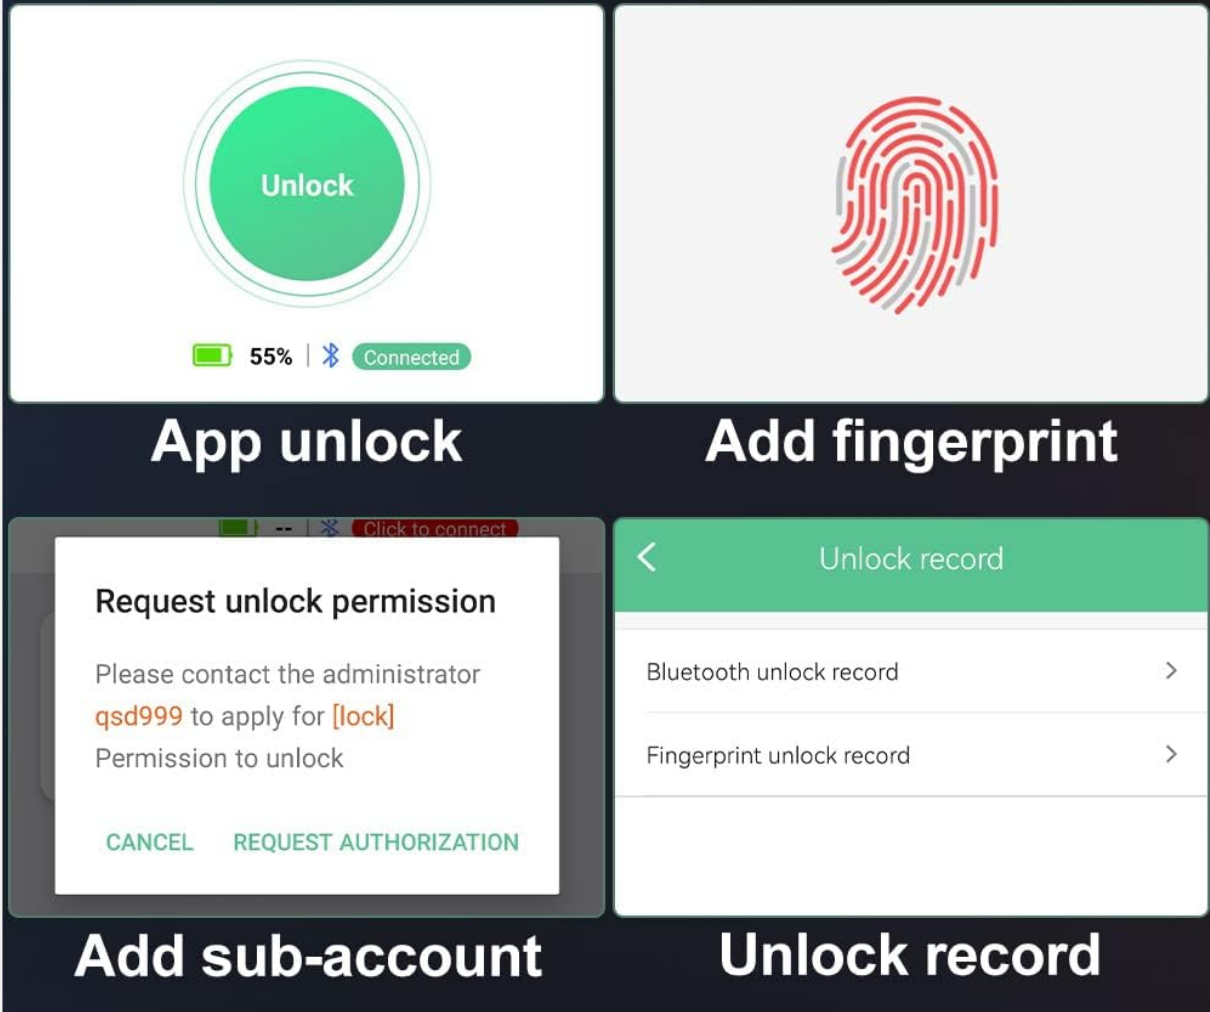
Unlock

55% | Connected

App unlock

Add fingerprint

-- | Click to connect

Request unlock permission

Please contact the administrator qsd999 to apply for [lock] Permission to unlock

CANCEL REQUEST AUTHORIZATION

Add sub-account

<

Unlock record

Bluetooth unlock record >

Fingerprint unlock record >

Unlock record